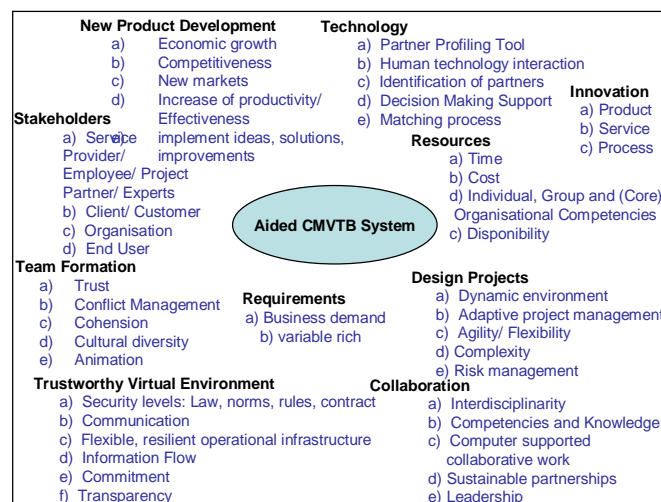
New Product Development
a) Economic growth
b) Competitiveness
c) New markets
d) Increase of productivity/ Effectiveness
e) implement ideas, solutions, improvements

Technology
a) Partner Profiling Tool
b) Human technology interaction
c) Identification of partners
d) Decision Making Support
e) Matching process

Innovation
a) Product
b) Service
c) Process

Stakeholders
a) Service Provider/ Employee/ Project Partner/ Experts
b) Client/ Customer
c) Organisation
d) End User

Resources
a) Time
b) Cost
d) Individual, Group and (Core) Organisational Competencies
c) Disponibility

Aided CMVTB System

Team Formation
a) Trust
b) Conflict Management
c) Cohension
d) Cultural diversity
e) Animation

Requirements
a) Business demand
b) variable rich

Design Projects
a) Dynamic environment
b) Adaptive project management
c) Agility/ Flexibility
d) Complexity
e) Risk management

Trustworthy Virtual Environment
a) Security levels: Law, norms, rules, contract
b) Communication
c) Flexible, resilient operational infrastructure
d) Information Flow
e) Commitment
f) Transparency

Collaboration
a) Interdisciplinarity
b) Competencies and Knowledge
c) Computer supported collaborative work
d) Sustainable partnerships
e) Leadership